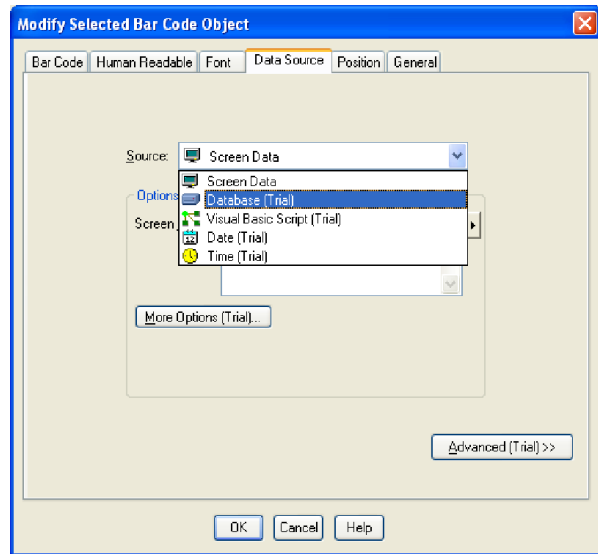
Modify Selected Bar Code Object

Bar Code | Human Readable | Font | Data Source | Position | General

Source: Screen Data

Options

Screen

Screen Data
Database (Trial)
Visual Basic Script (Trial)
Date (Trial)
Time (Trial)

More Options (Trial)...

Advanced (Trial) >>

OK | Cancel | Help